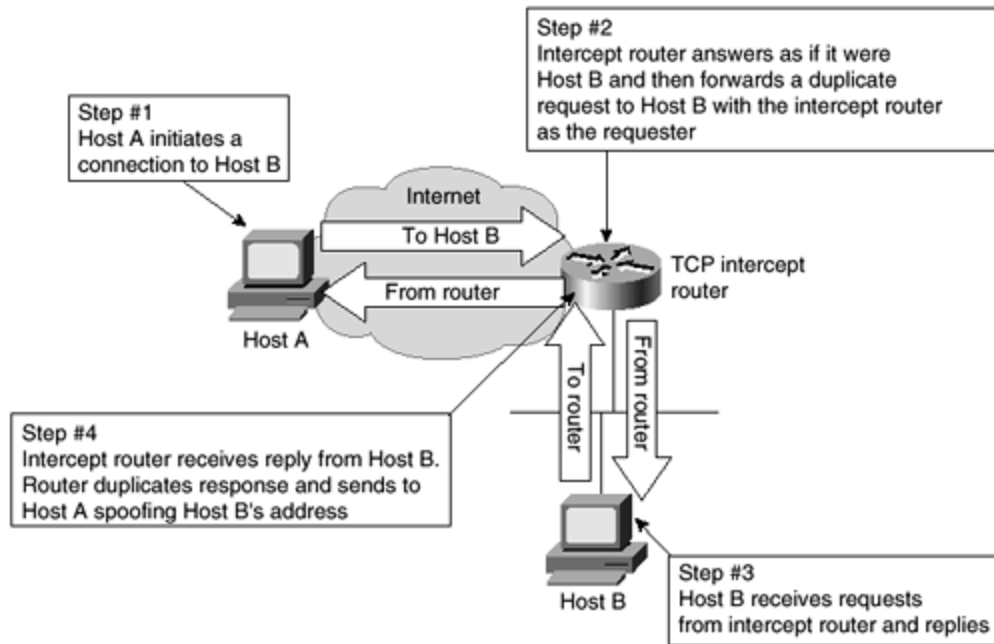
Step #2
Intercept router answers as if it were Host B and then forwards a duplicate request to Host B with the intercept router as the requester

Step #1
Host A initiates a connection to Host B

Internet

To Host B

From router

TCP intercept router

Host A

To router

From router

Step #4
Intercept router receives reply from Host B. Router duplicates response and sends to Host A spoofing Host B's address

Host B

Step #3
Host B receives requests from intercept router and replies